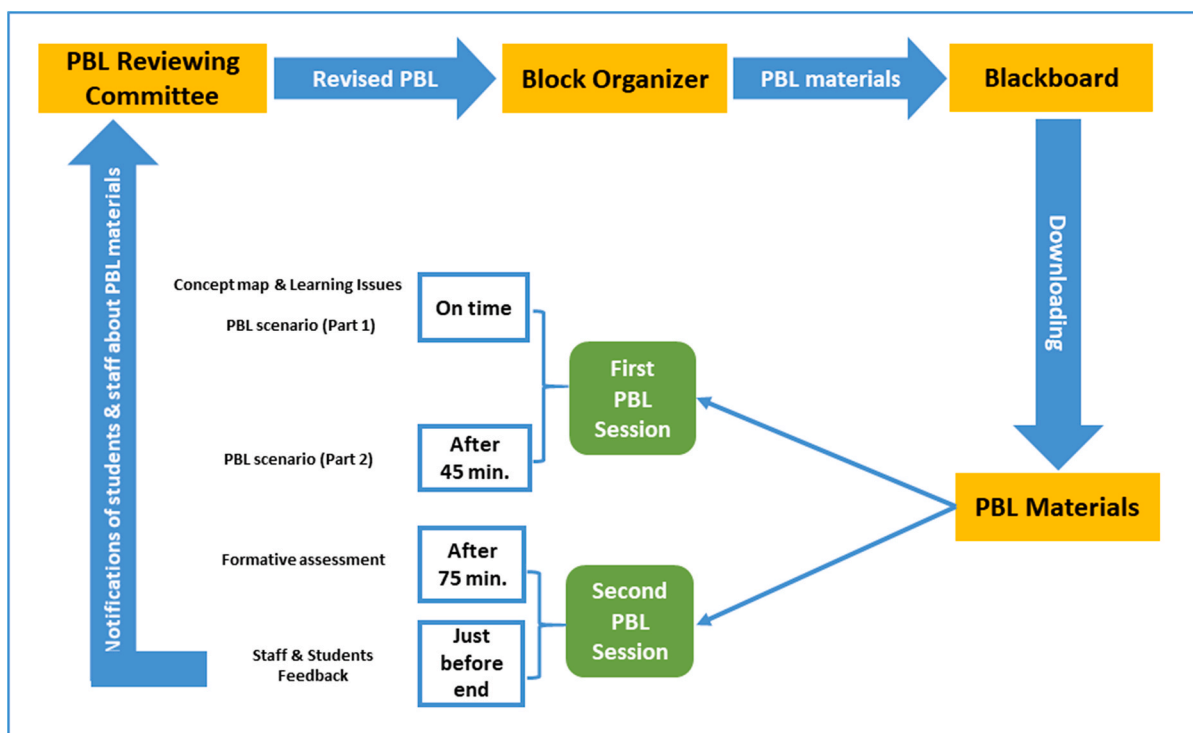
PBL Reviewing Committee

Revised PBL

Block Organizer

PBL materials

Blackboard

Downloading

Notifications of students & staff about PBL materials

Concept map & Learning Issues

PBL scenario (Part 1)

On time

PBL scenario (Part 2)

After 45 min.

First PBL Session

PBL Materials

Formative assessment

After 75 min.

Staff & Students Feedback

Just before end

Second PBL Session